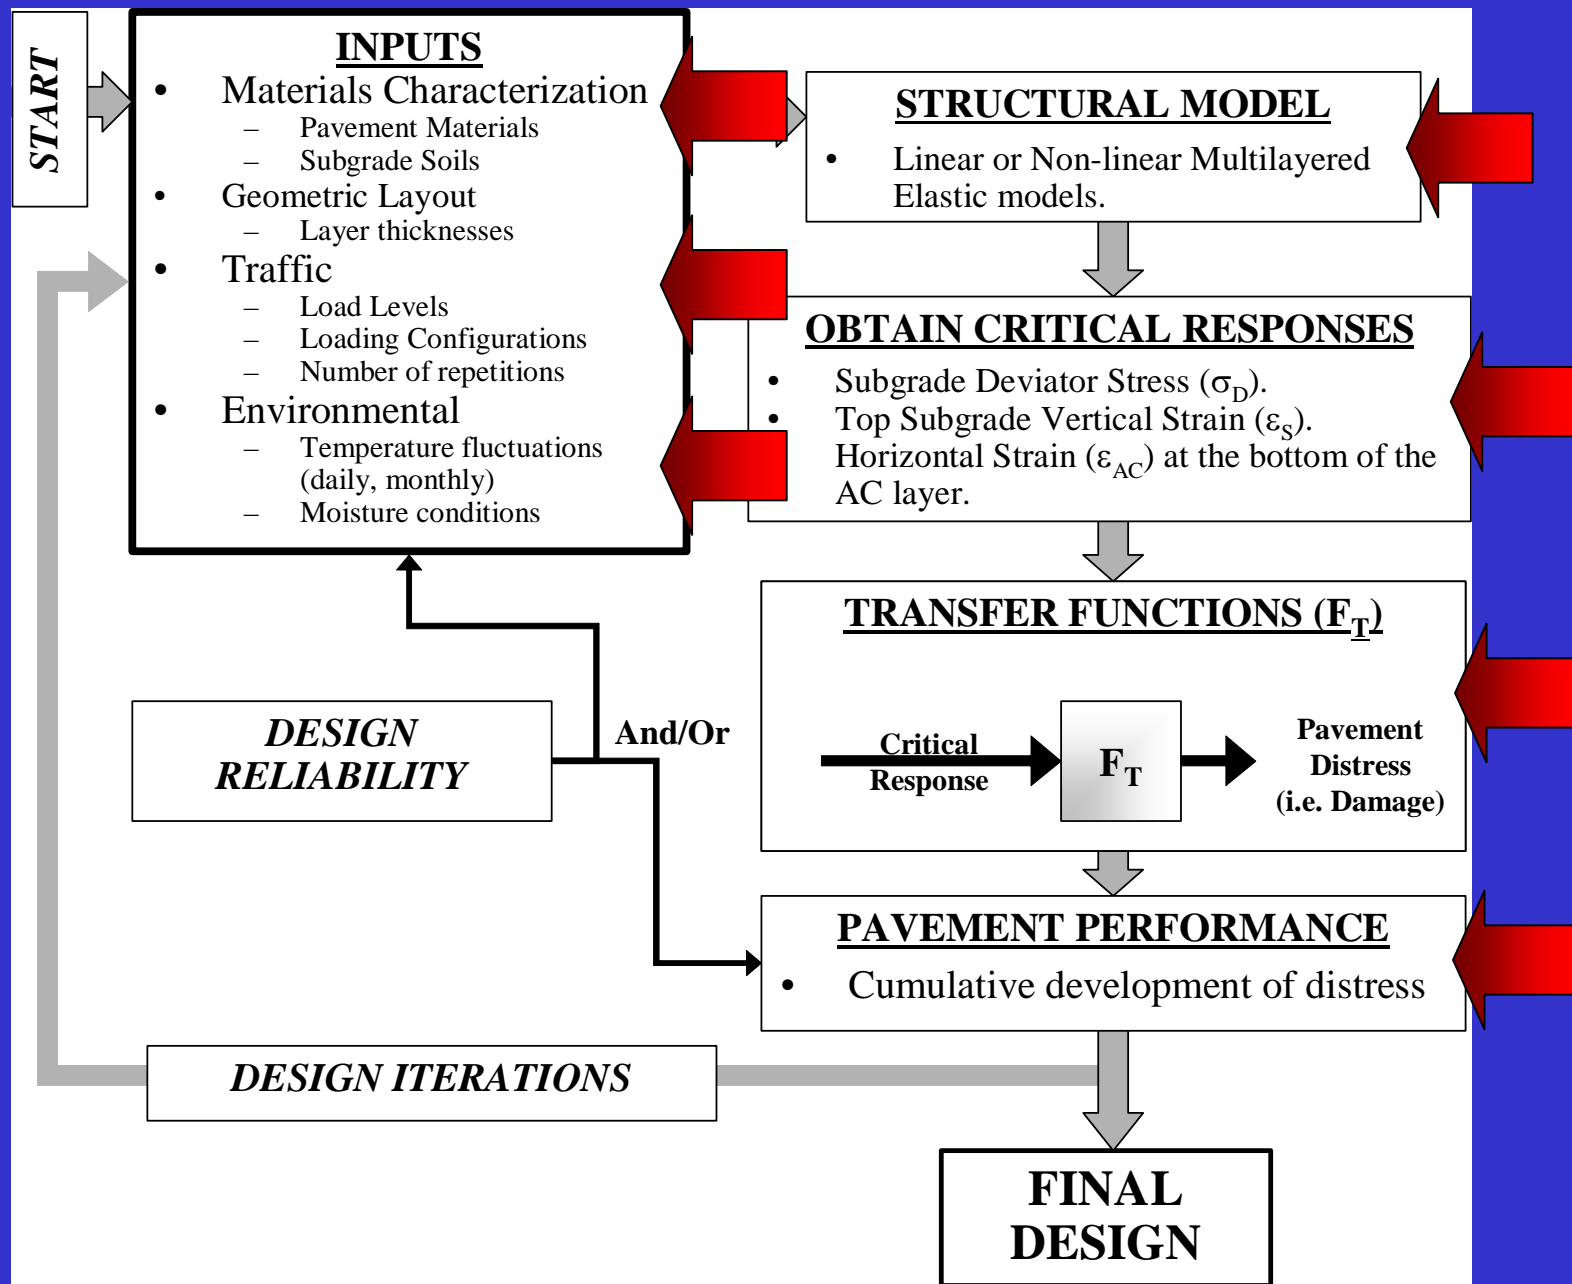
START

INPUTS
• Materials Characterization
– Pavement Materials
– Subgrade Soils
• Geometric Layout
– Layer thicknesses
• Traffic
– Load Levels
– Loading Configurations
– Number of repetitions
• Environmental
– Temperature fluctuations (daily, monthly)
– Moisture conditions

STRUCTURAL MODEL
• Linear or Non-linear Multilayered Elastic models.

OBTAIN CRITICAL RESPONSES
• Subgrade Deviator Stress ($\sigma_D$).
• Top Subgrade Vertical Strain ($\varepsilon_S$).
Horizontal Strain ($\varepsilon_{AC}$) at the bottom of the AC layer.

TRANSFER FUNCTIONS ($F_T$)

Critical Response

$F_T$

Pavement Distress (i.e. Damage)

DESIGN RELIABILITY

And/Or

PAVEMENT PERFORMANCE
• Cumulative development of distress

DESIGN ITERATIONS

FINAL DESIGN